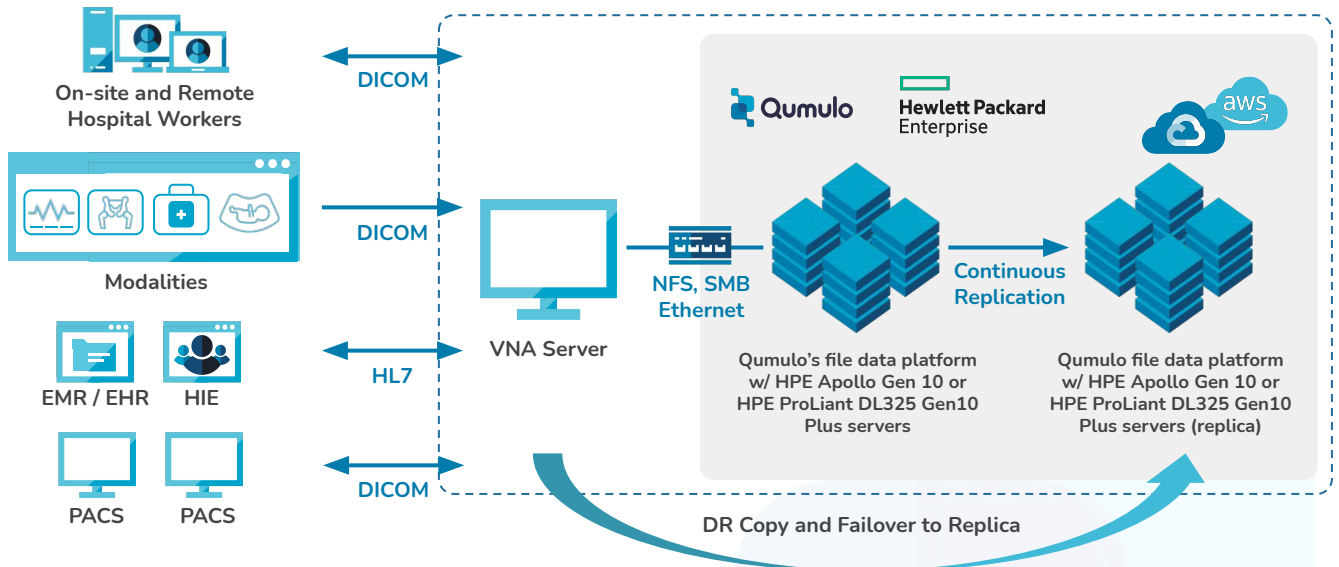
On-site and Remote Hospital Workers

DICOM

Qumulo

Hewlett Packard Enterprise

aws

Modalities

DICOM

VNA Server

NFS, SMB Ethernet

Continuous Replication

EMR / EHR

HIE

HL7

Qumulo's file data platform w/ HPE Apollo Gen 10 or HPE ProLiant DL325 Gen10 Plus servers

Qumulo file data platform w/ HPE Apollo Gen 10 or HPE ProLiant DL325 Gen10 Plus servers (replica)

PACS

PACS

DICOM

DR Copy and Failover to Replica